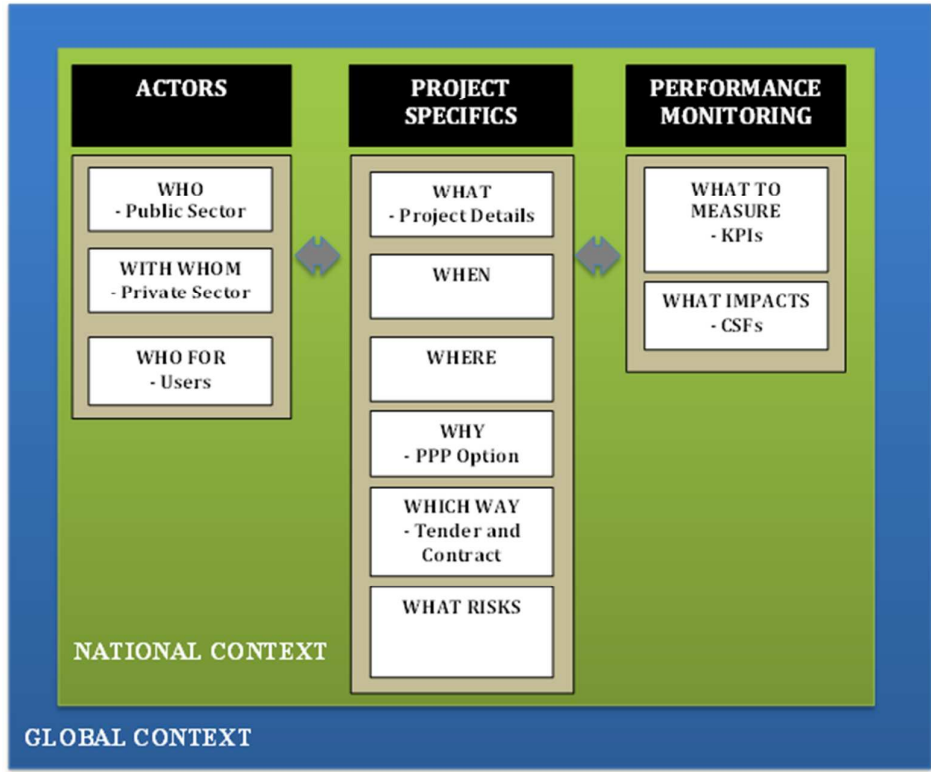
ACTORS

WHO
- Public Sector

WITH WHOM
- Private Sector

WHO FOR
- Users

PROJECT SPECIFICS

WHAT
- Project Details

WHEN

WHERE

WHY
- PPP Option

WHICH WAY
- Tender and Contract

WHAT RISKS

PERFORMANCE MONITORING

WHAT TO MEASURE
- KPIs

WHAT IMPACTS
- CSFs

NATIONAL CONTEXT

GLOBAL CONTEXT